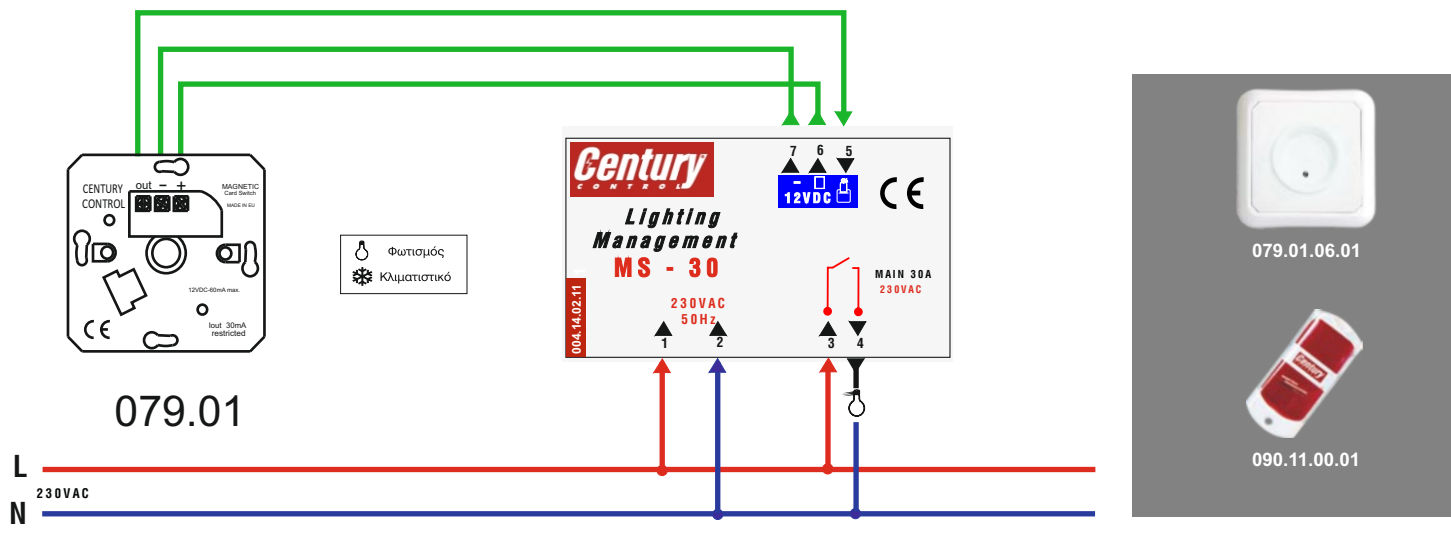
out − +
CENTURY CONTROL
MAGNETIC Card Switch
MADE IN EU
12VDC-60mA max.
Iout 30mA restricted
CE
079.01

Φωτισμός
Κλιματιστικό

Century CONTROL
7 6 5
− 
12VDC
CE
Lighting Management
MS - 30
004.14.02.11
230VAC
50Hz
1 2
MAIN 30A
230VAC
3 4

L
230VAC
N

079.01.06.01

Century

090.11.00.01